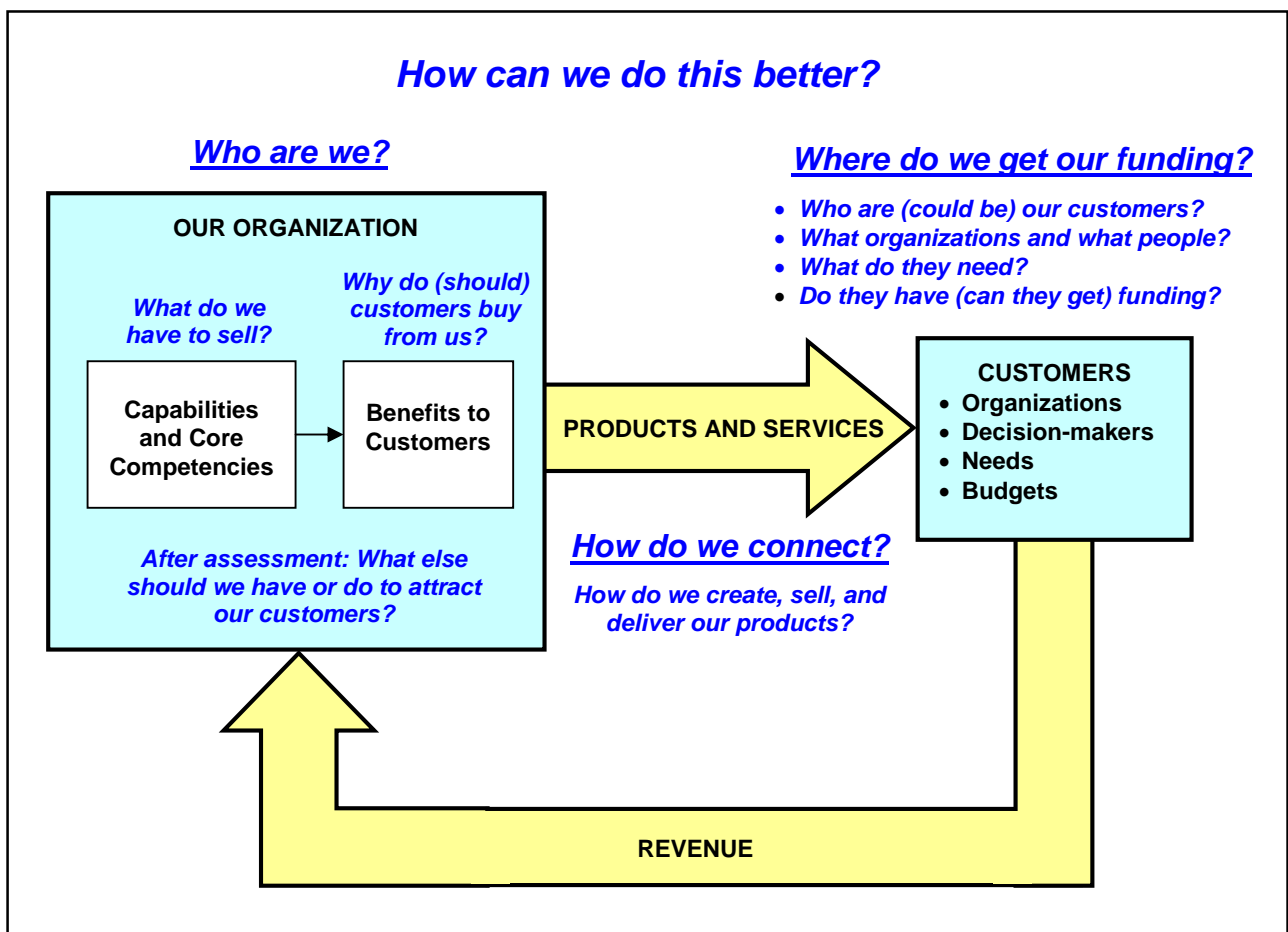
How can we do this better?

Who are we?

OUR ORGANIZATION

What do we have to sell?

Why do (should) customers buy from us?

Capabilities and Core Competencies

Benefits to Customers

After assessment: What else should we have or do to attract our customers?

Where do we get our funding?

- Who are (could be) our customers?
- What organizations and what people?
- What do they need?
- Do they have (can they get) funding?

PRODUCTS AND SERVICES

CUSTOMERS
- Organizations
- Decision-makers
- Needs
- Budgets

How do we connect?

How do we create, sell, and deliver our products?

REVENUE